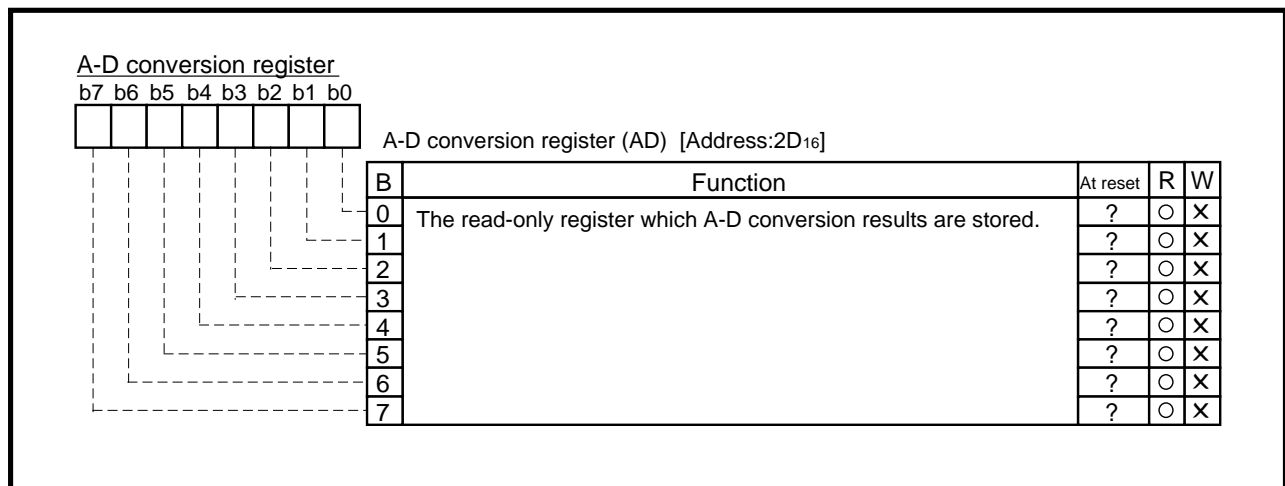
A-D conversion register
b7 b6 b5 b4 b3 b2 b1 b0

A-D conversion register (AD) [Address:$2D_{16}$]

| B | Function | At reset | R | W |
|---|---|---|---|---|
| 0 | The read-only register which A-D conversion results are stored. | ? | ○ | × |
| 1 | | ? | ○ | × |
| 2 | | ? | ○ | × |
| 3 | | ? | ○ | × |
| 4 | | ? | ○ | × |
| 5 | | ? | ○ | × |
| 6 | | ? | ○ | × |
| 7 | | ? | ○ | × |